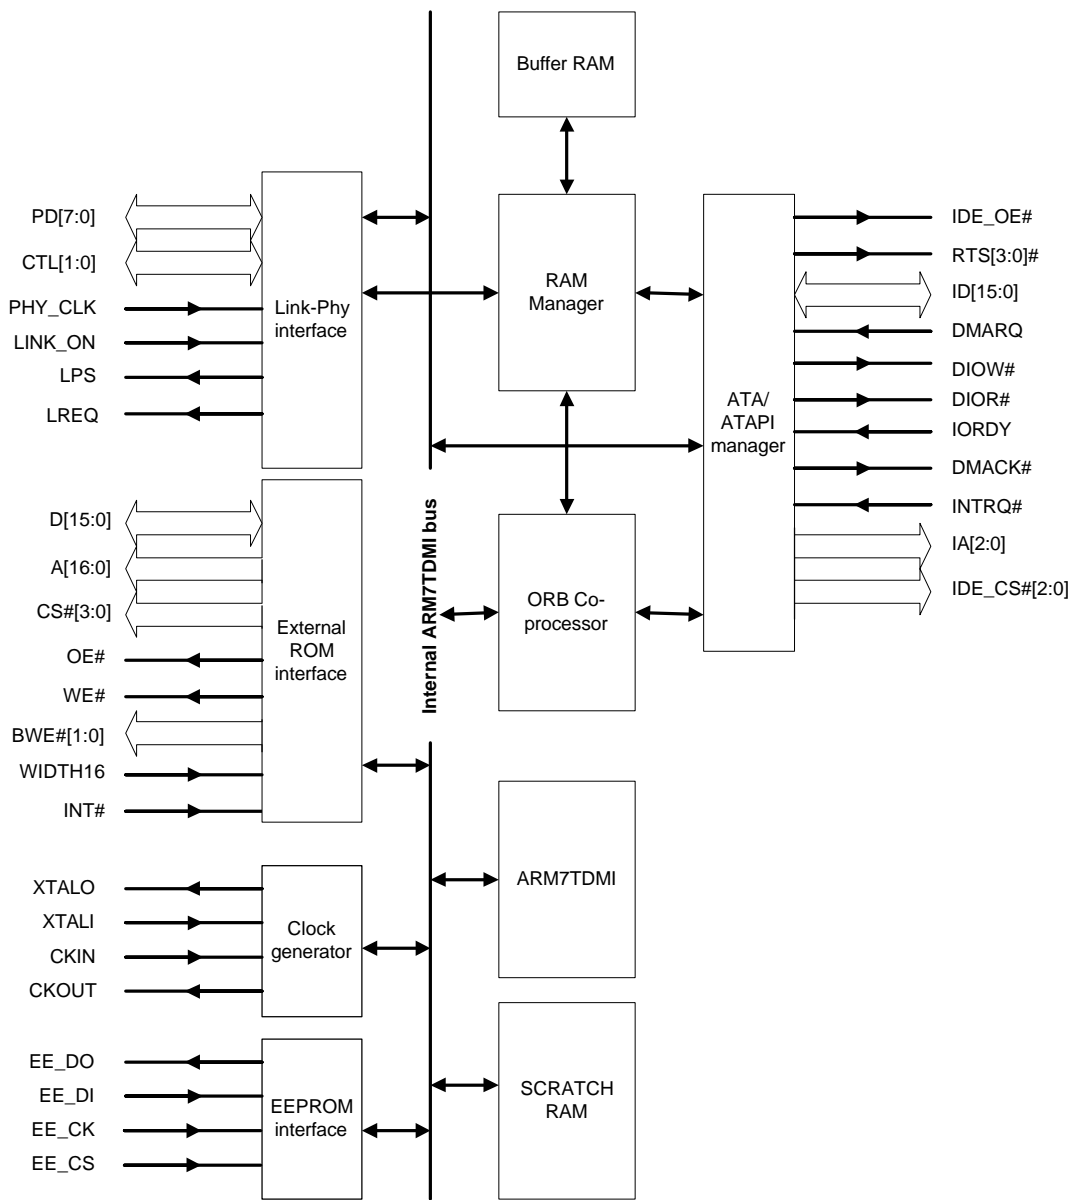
Buffer RAM

PD[7:0]
CTL[1:0]
PHY_CLK
LINK_ON
LPS
LREQ

Link-Phy interface

RAM Manager

ATA/ ATAPI manager

IDE_OE#
RTS[3:0]#
ID[15:0]
DMARQ
DIOW#
DIOR#
IORDY
DMACK#
INTRQ#
IA[2:0]
IDE_CS#[2:0]

D[15:0]
A[16:0]
CS#[3:0]
OE#
WE#
BWE#[1:0]
WIDTH16
INT#

External ROM interface

Internal ARM7TDMI bus

ORB Co-processor

XTALO
XTALI
CKIN
CKOUT

Clock generator

ARM7TDMI

EE_DO
EE_DI
EE_CK
EE_CS

EEPROM interface

SCRATCH RAM